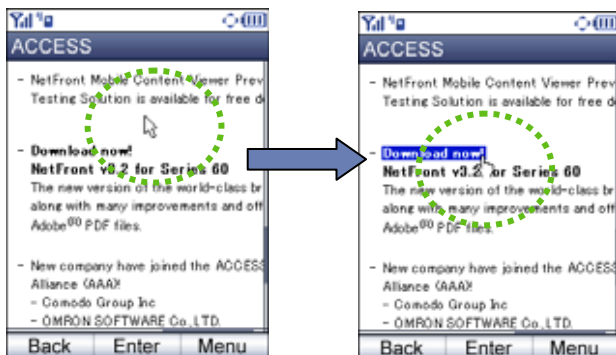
ACCESS

- NetFront Mobile Content Viewer Prev Testing Solution is available for free d

- Download now! NetFront v3.2 for Series 60 The new version of the world-class br along with many improvements and off Adobe® PDF files.

- New company have joined the ACCESS Alliance (AAA)!
- Comodo Group Inc
- OMRON SOFTWARE Co.,LTD.

Back Enter Menu

ACCESS

- NetFront Mobile Content Viewer Prev Testing Solution is available for free d

- Download now! NetFront v3.2 for Series 60 The new version of the world-class br along with many improvements and off Adobe® PDF files.

- New company have joined the ACCESS Alliance (AAA)!
- Comodo Group Inc
- OMRON SOFTWARE Co.,LTD.

Back Enter Menu